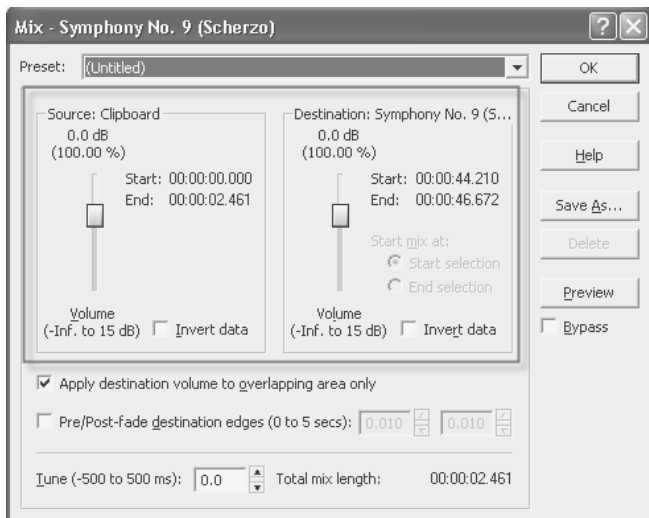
Mix - Symphony No. 9 (Scherzo)

?

Preset: (Untitled)

OK

Cancel

Help

Save As...

Delete

Preview

Bypass

Source: Clipboard
0.0 dB
(100.00 %)
Start: 00:00:00.000
End: 00:00:02.461
Volume
(-Inf. to 15 dB)
Invert data

Destination: Symphony No. 9 (S...
0.0 dB
(100.00 %)
Start: 00:00:44.210
End: 00:00:46.672
Start mix at:
Start selection
End selection
Volume
(-Inf. to 15 dB)
Invert data

Apply destination volume to overlapping area only

Pre/Post-fade destination edges (0 to 5 secs): 0.010 0.010

Tune (-500 to 500 ms): 0.0 Total mix length: 00:00:02.461